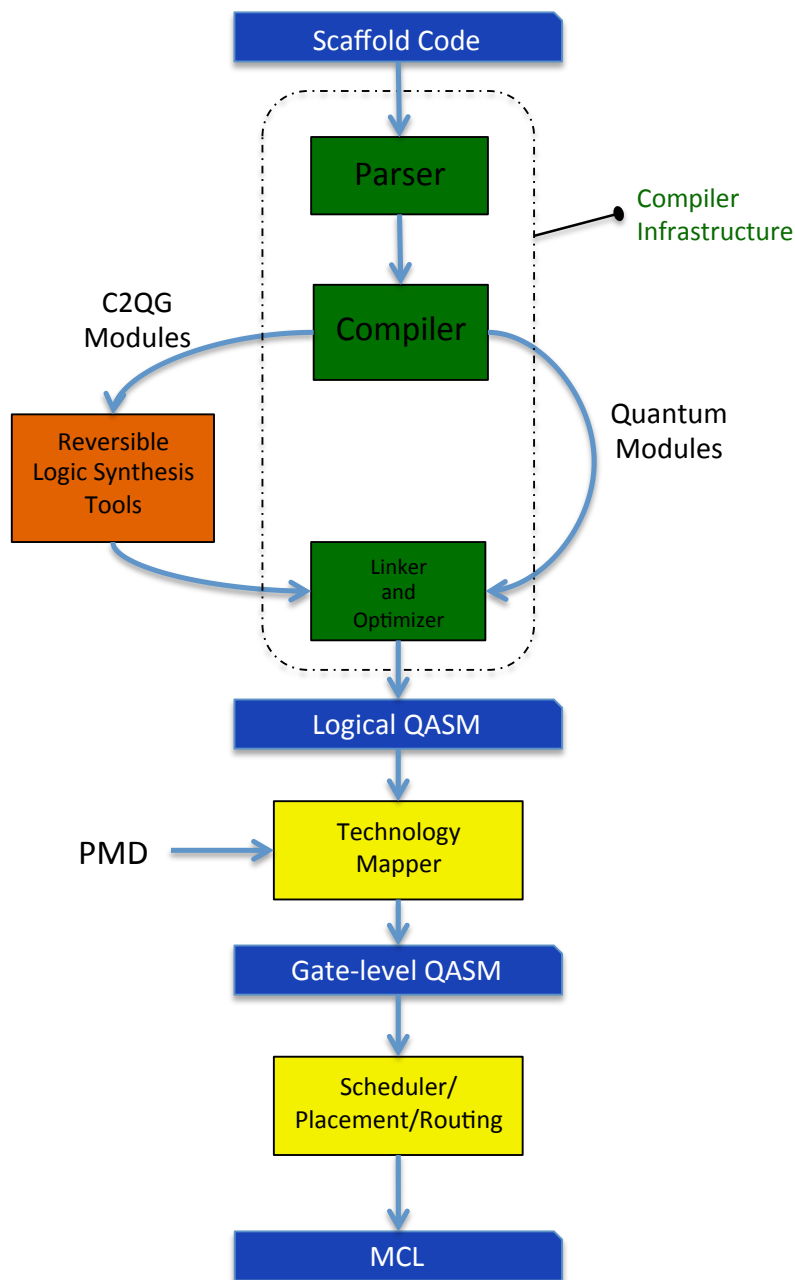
Scaffold Code

Parser

Compiler Infrastructure

C2QG Modules

Compiler

Quantum Modules

Reversible Logic Synthesis Tools

Linker and Optimizer

Logical QASM

PMD

Technology Mapper

Gate-level QASM

Scheduler/ Placement/Routing

MCL